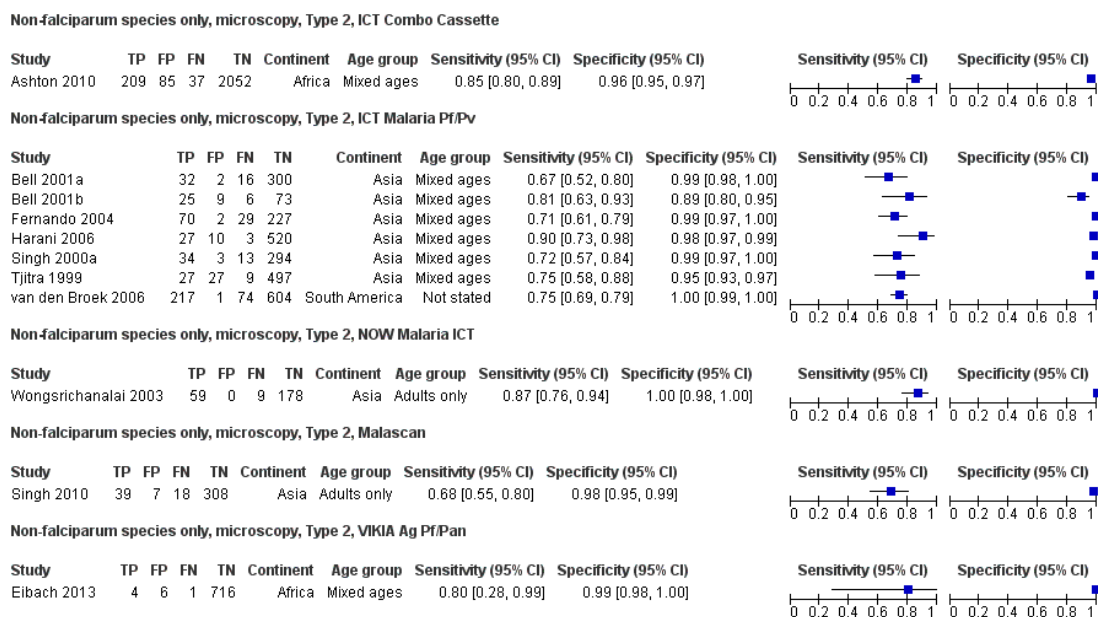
Non-falciparum species only, microscopy, Type 2, ICT Combo Cassette

| Study | TP | FP | FN | TN | Continent | Age group | Sensitivity (95% CI) | Specificity (95% CI) | Sensitivity (95% CI) | Specificity (95% CI) |
|---|---|---|---|---|---|---|---|---|---|---|
| Ashton 2010 | 209 | 85 | 37 | 2052 | Africa | Mixed ages | 0.85 [0.80, 0.89] | 0.96 [0.95, 0.97] | | |

0 0.2 0.4 0.6 0.8 1 0 0.2 0.4 0.6 0.8 1

Non-falciparum species only, microscopy, Type 2, ICT Malaria Pf/Pv

| Study | TP | FP | FN | TN | Continent | Age group | Sensitivity (95% CI) | Specificity (95% CI) | Sensitivity (95% CI) | Specificity (95% CI) |
|---|---|---|---|---|---|---|---|---|---|---|
| Bell 2001a | 32 | 2 | 16 | 300 | Asia | Mixed ages | 0.67 [0.52, 0.80] | 0.99 [0.98, 1.00] | | |
| Bell 2001b | 25 | 9 | 6 | 73 | Asia | Mixed ages | 0.81 [0.63, 0.93] | 0.89 [0.80, 0.95] | | |
| Fernando 2004 | 70 | 2 | 29 | 227 | Asia | Mixed ages | 0.71 [0.61, 0.79] | 0.99 [0.97, 1.00] | | |
| Harani 2006 | 27 | 10 | 3 | 520 | Asia | Mixed ages | 0.90 [0.73, 0.98] | 0.98 [0.97, 0.99] | | |
| Singh 2000a | 34 | 3 | 13 | 294 | Asia | Mixed ages | 0.72 [0.57, 0.84] | 0.99 [0.97, 1.00] | | |
| Tjitra 1999 | 27 | 27 | 9 | 497 | Asia | Mixed ages | 0.75 [0.58, 0.88] | 0.95 [0.93, 0.97] | | |
| van den Broek 2006 | 217 | 1 | 74 | 604 | South America | Not stated | 0.75 [0.69, 0.79] | 1.00 [0.99, 1.00] | | |

0 0.2 0.4 0.6 0.8 1 0 0.2 0.4 0.6 0.8 1

Non-falciparum species only, microscopy, Type 2, NOW Malaria ICT

| Study | TP | FP | FN | TN | Continent | Age group | Sensitivity (95% CI) | Specificity (95% CI) | Sensitivity (95% CI) | Specificity (95% CI) |
|---|---|---|---|---|---|---|---|---|---|---|
| Wongsrichanalai 2003 | 59 | 0 | 9 | 178 | Asia | Adults only | 0.87 [0.76, 0.94] | 1.00 [0.98, 1.00] | | |

0 0.2 0.4 0.6 0.8 1 0 0.2 0.4 0.6 0.8 1

Non-falciparum species only, microscopy, Type 2, Malascan

| Study | TP | FP | FN | TN | Continent | Age group | Sensitivity (95% CI) | Specificity (95% CI) | Sensitivity (95% CI) | Specificity (95% CI) |
|---|---|---|---|---|---|---|---|---|---|---|
| Singh 2010 | 39 | 7 | 18 | 308 | Asia | Adults only | 0.68 [0.55, 0.80] | 0.98 [0.95, 0.99] | | |

0 0.2 0.4 0.6 0.8 1 0 0.2 0.4 0.6 0.8 1

Non-falciparum species only, microscopy, Type 2, VIKIA Ag Pf/Pan

| Study | TP | FP | FN | TN | Continent | Age group | Sensitivity (95% CI) | Specificity (95% CI) | Sensitivity (95% CI) | Specificity (95% CI) |
|---|---|---|---|---|---|---|---|---|---|---|
| Eibach 2013 | 4 | 6 | 1 | 716 | Africa | Mixed ages | 0.80 [0.28, 0.99] | 0.99 [0.98, 1.00] | | |

0 0.2 0.4 0.6 0.8 1 0 0.2 0.4 0.6 0.8 1